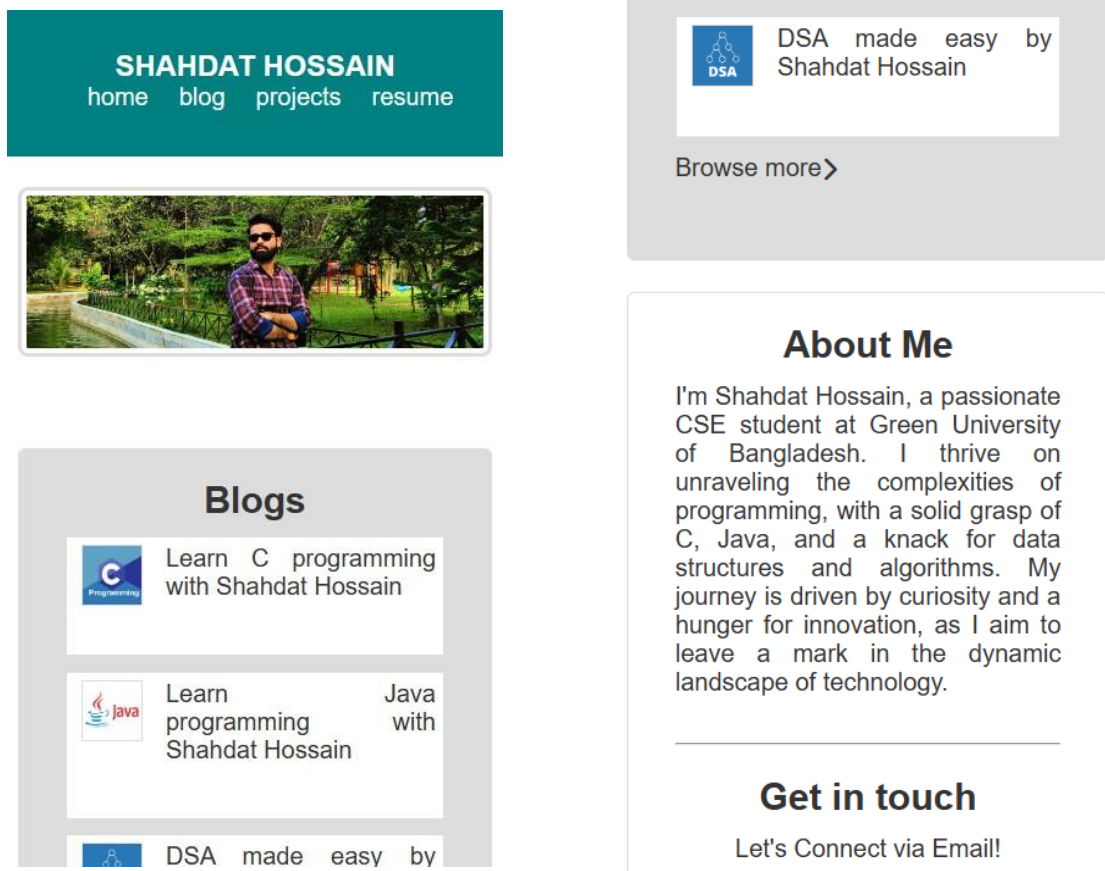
SHAHDAT HOSSAIN
home blog projects resume

Blogs

C
Programming

Learn C programming with Shahdat Hossain

Java

Learn Java programming with Shahdat Hossain

DSA made easy by

DSA

DSA made easy by Shahdat Hossain

Browse more

About Me

I'm Shahdat Hossain, a passionate CSE student at Green University of Bangladesh. I thrive on unraveling the complexities of programming, with a solid grasp of C, Java, and a knack for data structures and algorithms. My journey is driven by curiosity and a hunger for innovation, as I aim to leave a mark in the dynamic landscape of technology.

Get in touch

Let's Connect via Email!